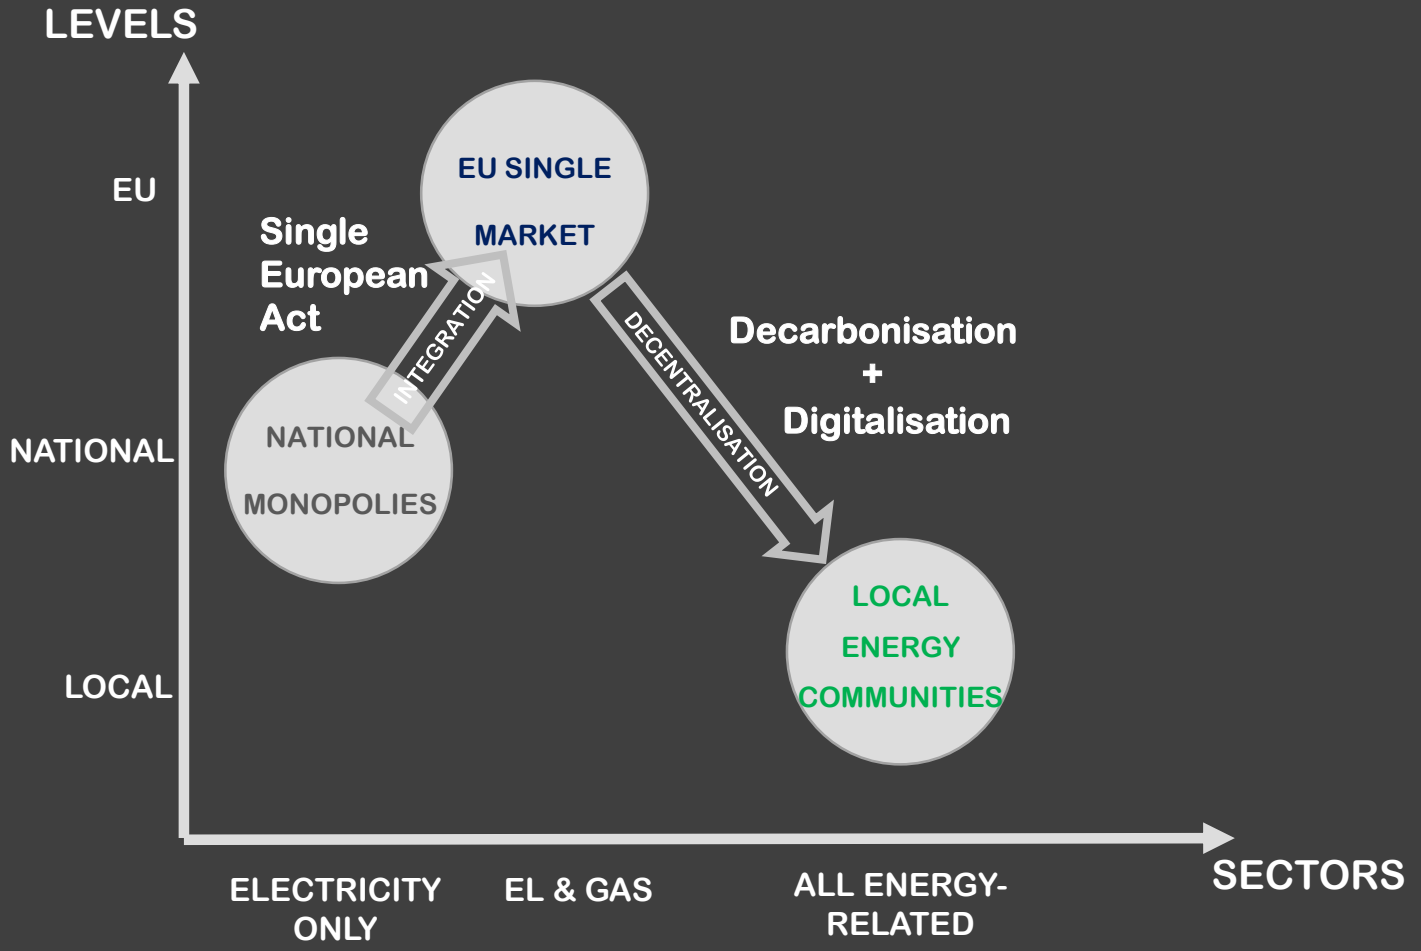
LEVELS

EU

NATIONAL

LOCAL

EU SINGLE MARKET

Single European Act

INTEGRATION

NATIONAL MONOPOLIES

DECENTRALISATION

Decarbonisation + Digitalisation

LOCAL ENERGY COMMUNITIES

SECTORS

ELECTRICITY ONLY

EL & GAS

ALL ENERGY-RELATED